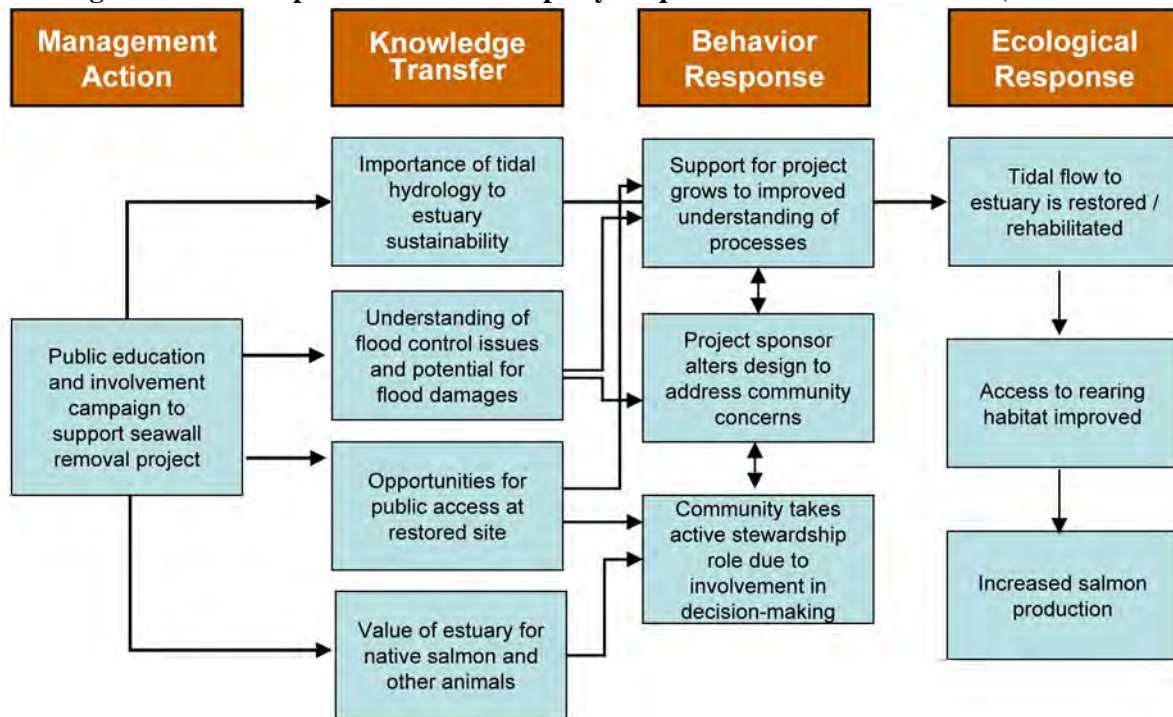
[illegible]

Management Action

Knowledge Transfer

Behavior Response

Ecological Response

Public education and involvement campaign to support seawall removal project

Importance of tidal hydrology to estuary sustainability

Understanding of flood control issues and potential for flood damages

Opportunities for public access at restored site

Value of estuary for native salmon and other animals

Support for project grows to improved understanding of processes

Project sponsor alters design to address community concerns

Community takes active stewardship role due to involvement in decision-making

Tidal flow to estuary is restored / rehabilitated

Access to rearing habitat improved

Increased salmon production